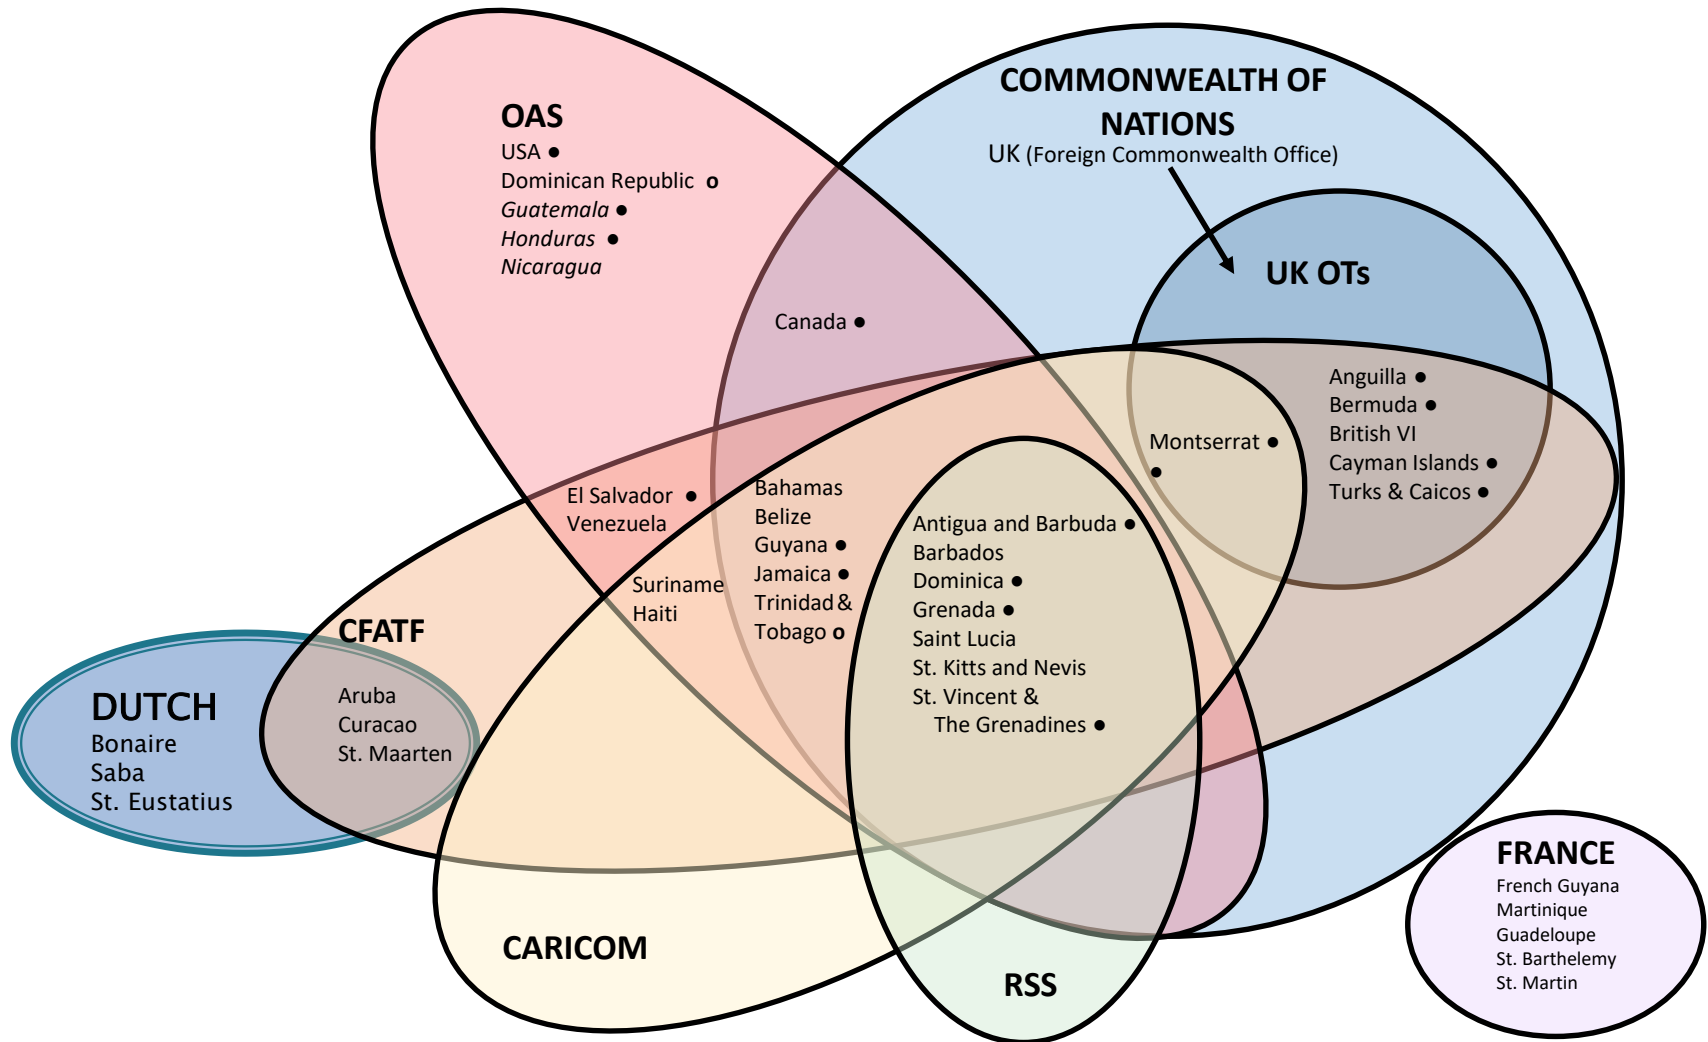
OAS
USA ●
Dominican Republic o
Guatemala ●
Honduras ●
Nicaragua

COMMONWEALTH OF NATIONS
UK (Foreign Commonwealth Office)

UK OTs

Canada ●

Anguilla ●
Bermuda ●
British VI
Cayman Islands ●
Turks & Caicos ●

Montserrat ●
●

El Salvador ●
Venezuela

Bahamas
Belize
Guyana ●
Jamaica ●
Trinidad & Tobago o

Antigua and Barbuda ●
Barbados
Dominica ●
Grenada ●
Saint Lucia
St. Kitts and Nevis
St. Vincent & The Grenadines ●

Suriname
Haiti

CFATF

DUTCH
Bonaire
Saba
St. Eustatius

Aruba
Curacao
St. Maarten

CARICOM

RSS

FRANCE
French Guyana
Martinique
Guadeloupe
St. Barthelemy
St. Martin